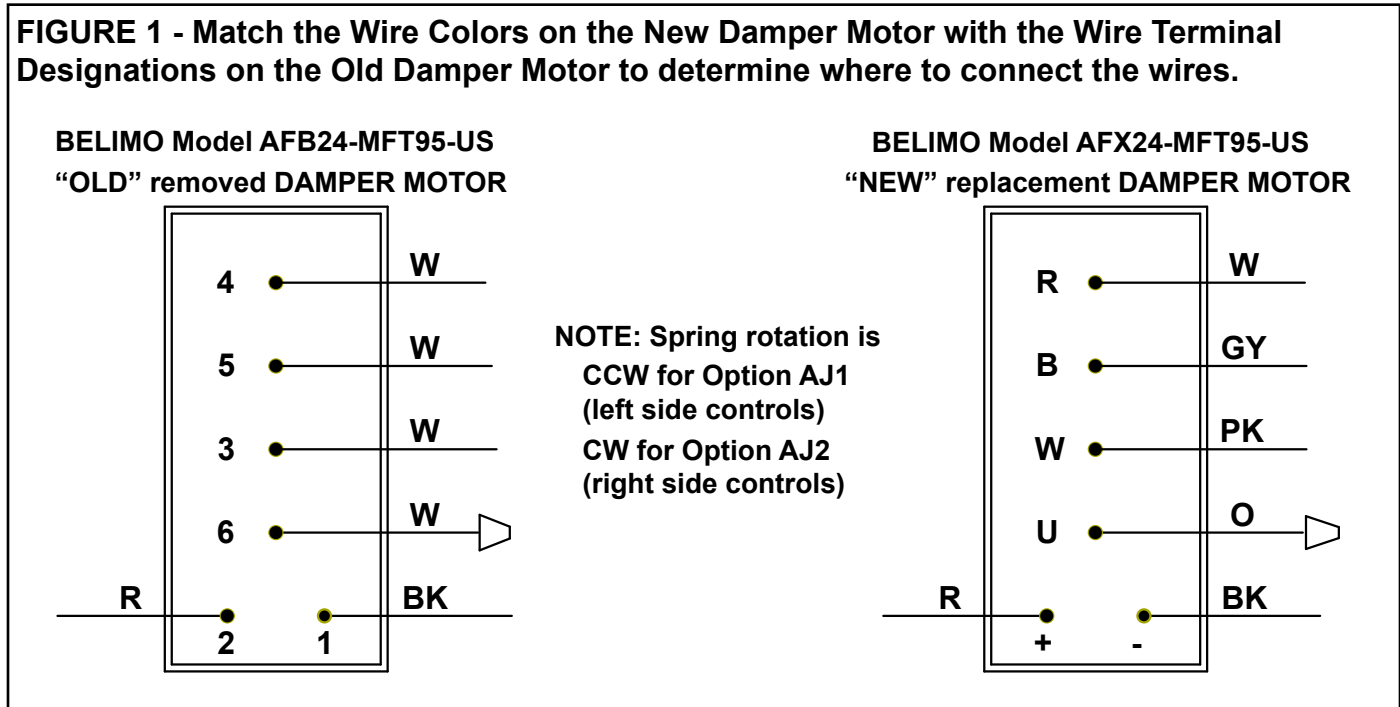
FIGURE 1 - Match the Wire Colors on the New Damper Motor with the Wire Terminal Designations on the Old Damper Motor to determine where to connect the wires.

BELIMO Model AFB24-MFT95-US
"OLD" removed DAMPER MOTOR

4 W
5 W
3 W
6 W
R 2 1 BK

NOTE: Spring rotation is
CCW for Option AJ1
(left side controls)
CW for Option AJ2
(right side controls)

BELIMO Model AFX24-MFT95-US
"NEW" replacement DAMPER MOTOR

R W
B GY
W PK
U O
R + - BK